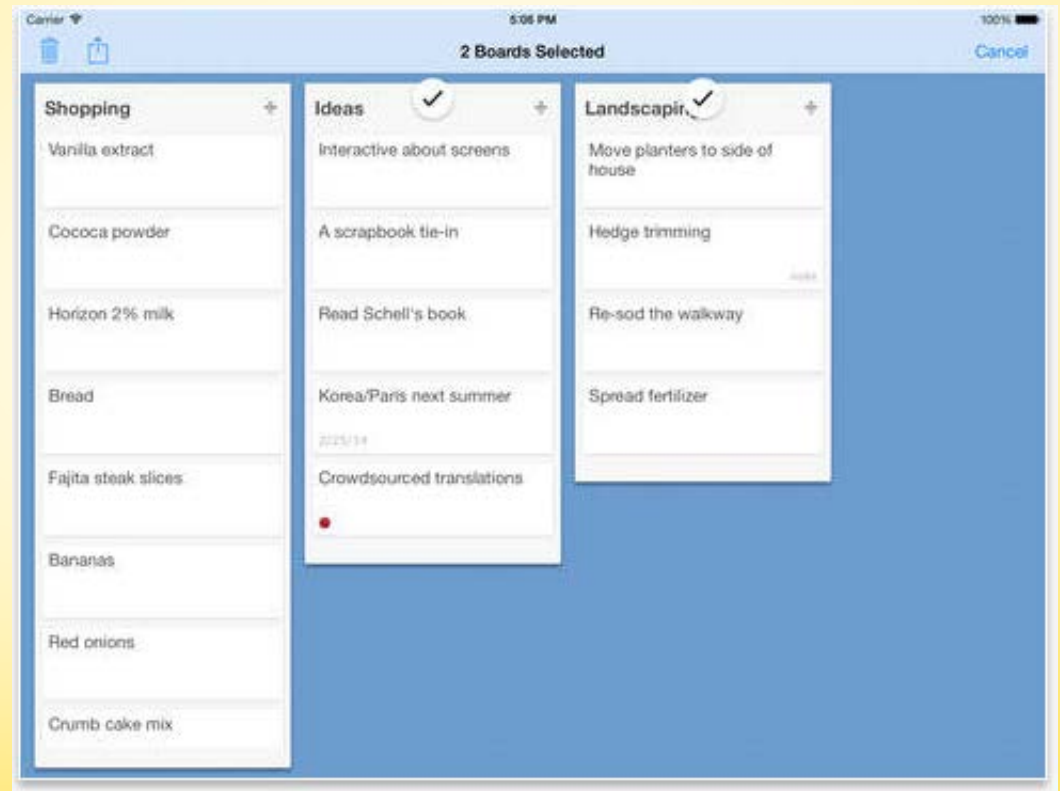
Carrier
5:06 PM
100%

2 Boards Selected
Cancel

Shopping
+
Vanilla extract
Cococa powder
Horizon 2% milk
Bread
Fajita steak slices
Bananas
Red onions
Crumb cake mix

Ideas
+
Interactive about screens
A scrapbook tie-in
Read Schell's book
Korea/Paris next summer
2/25/14
Crowdsourced translations

Landscapin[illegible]
+
Move planters to side of house
Hedge trimming
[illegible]
Re-sod the walkway
Spread fertilizer